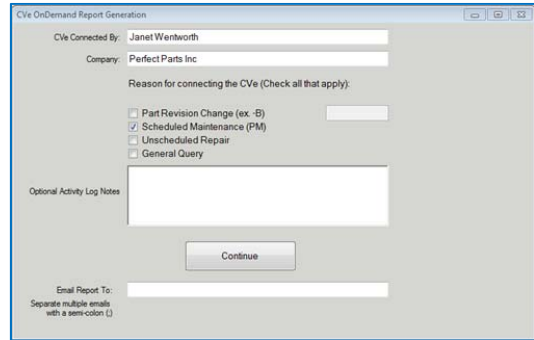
CVe OnDemand Report Generation

CVe Connected By: Janet Wentworth

Company: Perfect Parts Inc

Reason for connecting the CVe (Check all that apply):

Part Revision Change (ex. -B)
Scheduled Maintenance (PM)
Unscheduled Repair
General Query

Optional Activity Log Notes

Continue

Email Report To:

Separate multiple emails with a semi-colon (;)